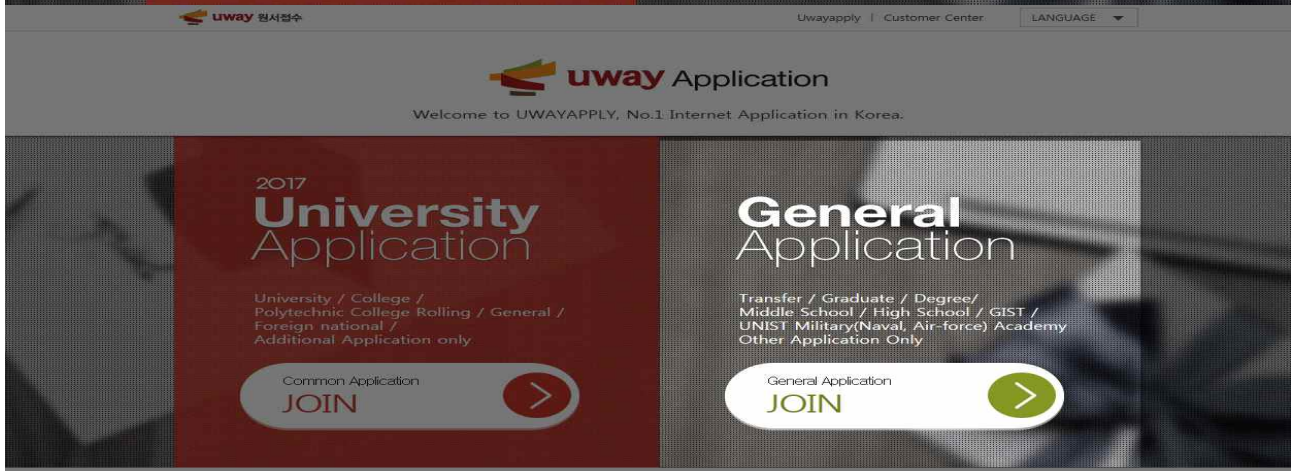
uway 원서접수

Uwayapply | Customer Center

LANGUAGE

uway Application

Welcome to UWAYAPPLY, No.1 Internet Application in Korea.

2017
University
Application

University / College / Polytechnic College Rolling / General / Foreign national / Additional Application only

Common Application
JOIN

General
Application

Transfer / Graduate / Degree/ Middle School / High School / GIST / UNIST Military(Naval, Air-force) Academy Other Application Only

General Application
JOIN